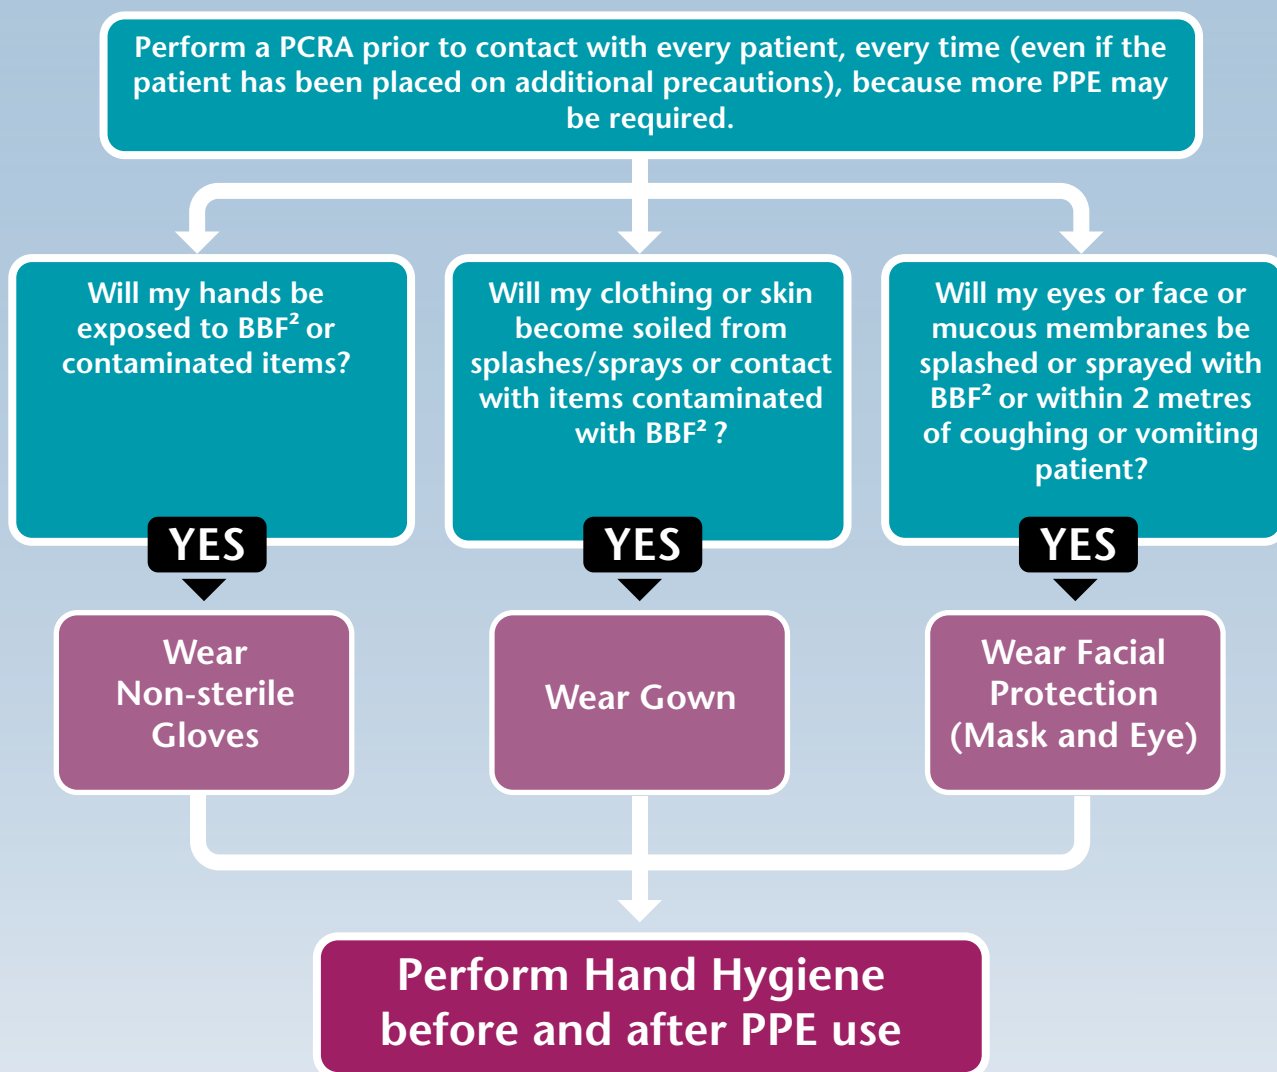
Perform a PCRA prior to contact with every patient, every time (even if the patient has been placed on additional precautions), because more PPE may be required.

Will my hands be exposed to BBF$^2$ or contaminated items?

YES

Wear Non-sterile Gloves

Will my clothing or skin become soiled from splashes/sprays or contact with items contaminated with BBF$^2$ ?

YES

Wear Gown

Will my eyes or face or mucous membranes be splashed or sprayed with BBF$^2$ or within 2 metres of coughing or vomiting patient?

YES

Wear Facial Protection (Mask and Eye)

Perform Hand Hygiene before and after PPE use